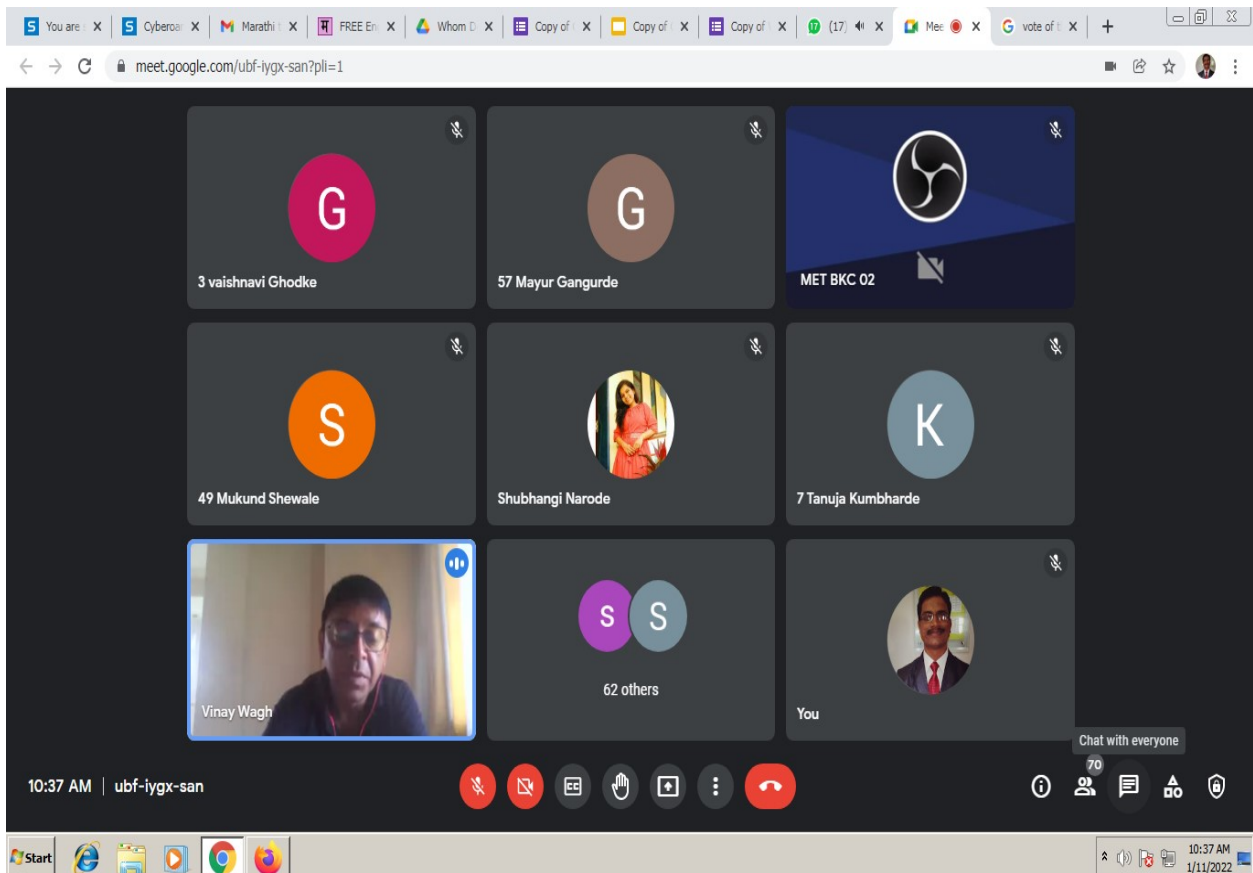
You are | Cyberoa | Marathi | FREE En | Whom D | Copy of | Copy of | Copy of | (17) | Mee | vote of t

meet.google.com/ubf-iygx-san?pli=1

G
3 vaishnavi Ghodke

G
57 Mayur Gangurde

MET BKC 02

S
49 Mukund Shewale

Shubhangi Narode

K
7 Tanuja Kumbharde

Vinay Wagh

S S
62 others

You

Chat with everyone

10:37 AM | ubf-iygx-san

70

Start

10:37 AM
1/11/2022